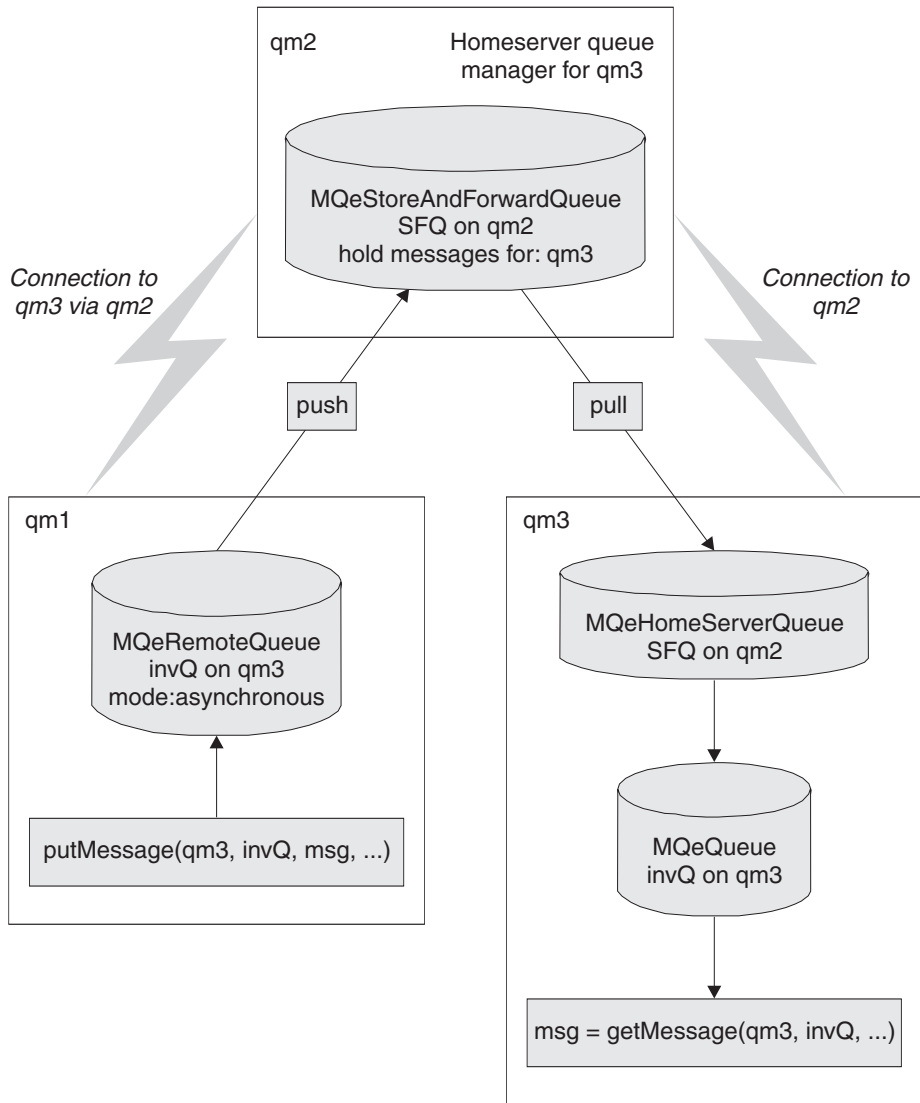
qm2

Homeserver queue manager for qm3

MQeStoreAndForwardQueue
SFQ on qm2
hold messages for: qm3

Connection to qm3 via qm2

Connection to qm2

push

pull

qm1

MQeRemoteQueue
invQ on qm3
mode:asynchronous

putMessage(qm3, invQ, msg, ...)

qm3

MQeHomeServerQueue
SFQ on qm2

MQeQueue
invQ on qm3

msg = getMessage(qm3, invQ, ...)